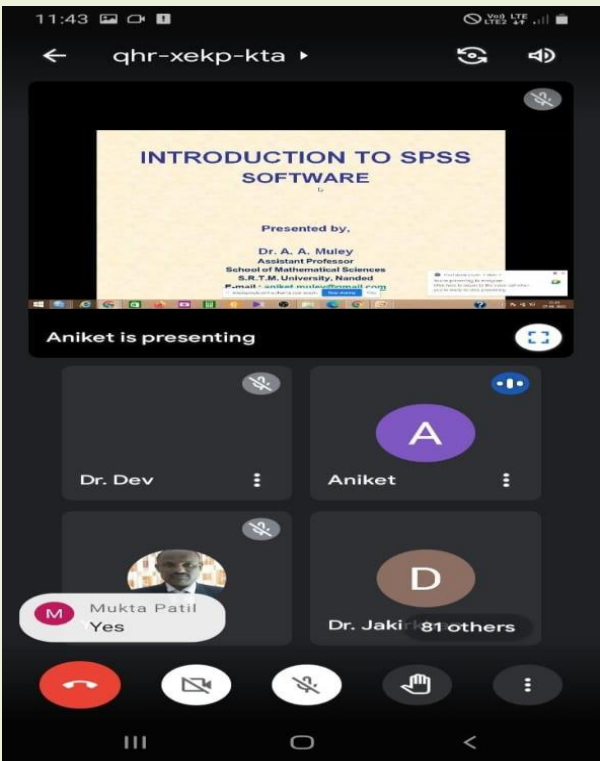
11:43

qhr-xekp-kta ▸

INTRODUCTION TO SPSS SOFTWARE

Presented by,

Dr. A. A. Muley
Assistant Professor
School of Mathematical Sciences
S.R.T.M.University, Nanded
E-mail : aniket.muley@gmail.com

Aniket is presenting

Dr. Dev

A
Aniket

M Mukta Patil
Yes

D
Dr. Jaki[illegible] 81 others